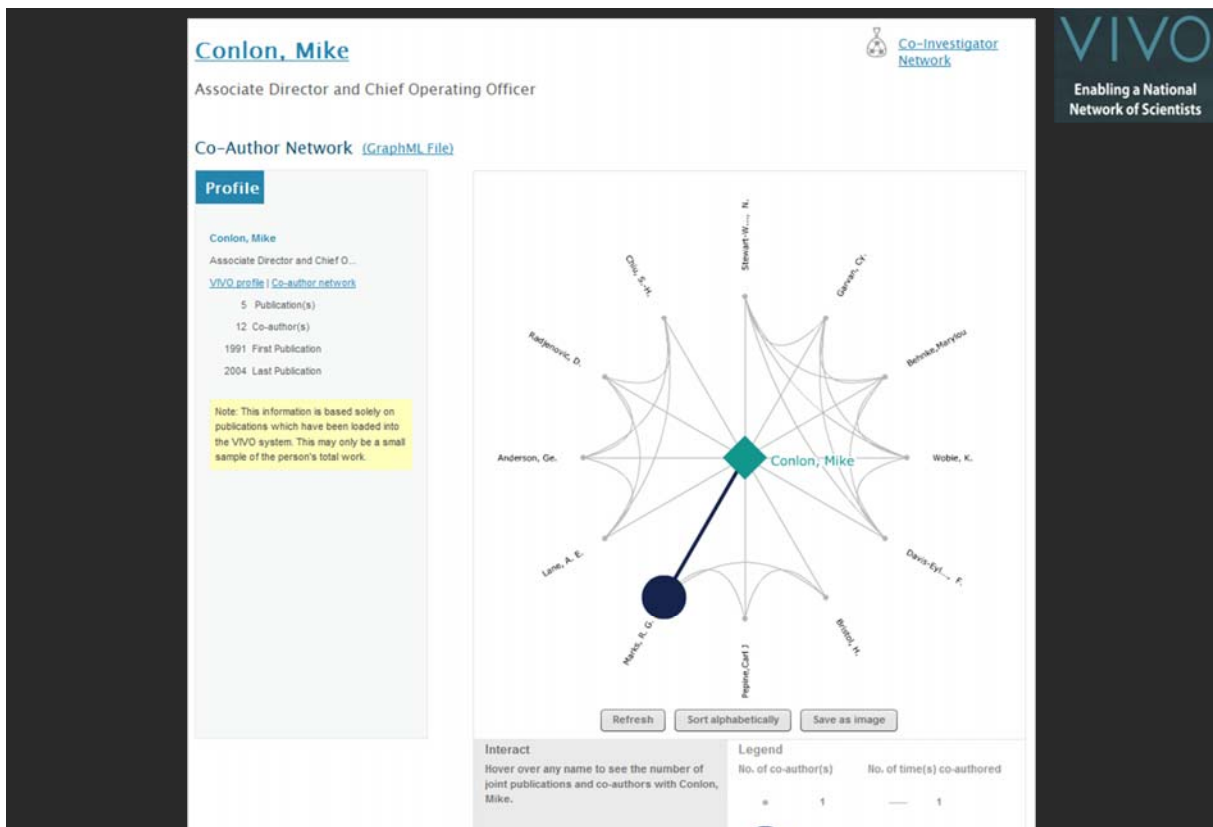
Conlon, Mike

Associate Director and Chief Operating Officer

Co-Investigator Network

VIVO

Enabling a National Network of Scientists

Co-Author Network (GraphML File)

Profile

Conlon, Mike

Associate Director and Chief O...

VIVO profile | Co-author network

5 Publication(s)

12 Co-author(s)

1991 First Publication

2004 Last Publication

Note: This information is based solely on publications which have been loaded into the VIVO system. This may only be a small sample of the person's total work.

Stewart-W..., N.

Garvan, Cy.

Behnke, Marylou

Woble, K.

Davis-Eyl..., F.

Bristol, H.

Pepine, Carl J

Marks, R. G.

Lane, A. E.

Anderson, Ge.

Radjenovic, D.

Chiu, S.-H.

Conlon, Mike

Refresh

Sort alphabetically

Save as image

Interact

Hover over any name to see the number of joint publications and co-authors with Conlon, Mike.

Legend

No. of co-author(s)

1

No. of time(s) co-authored

1